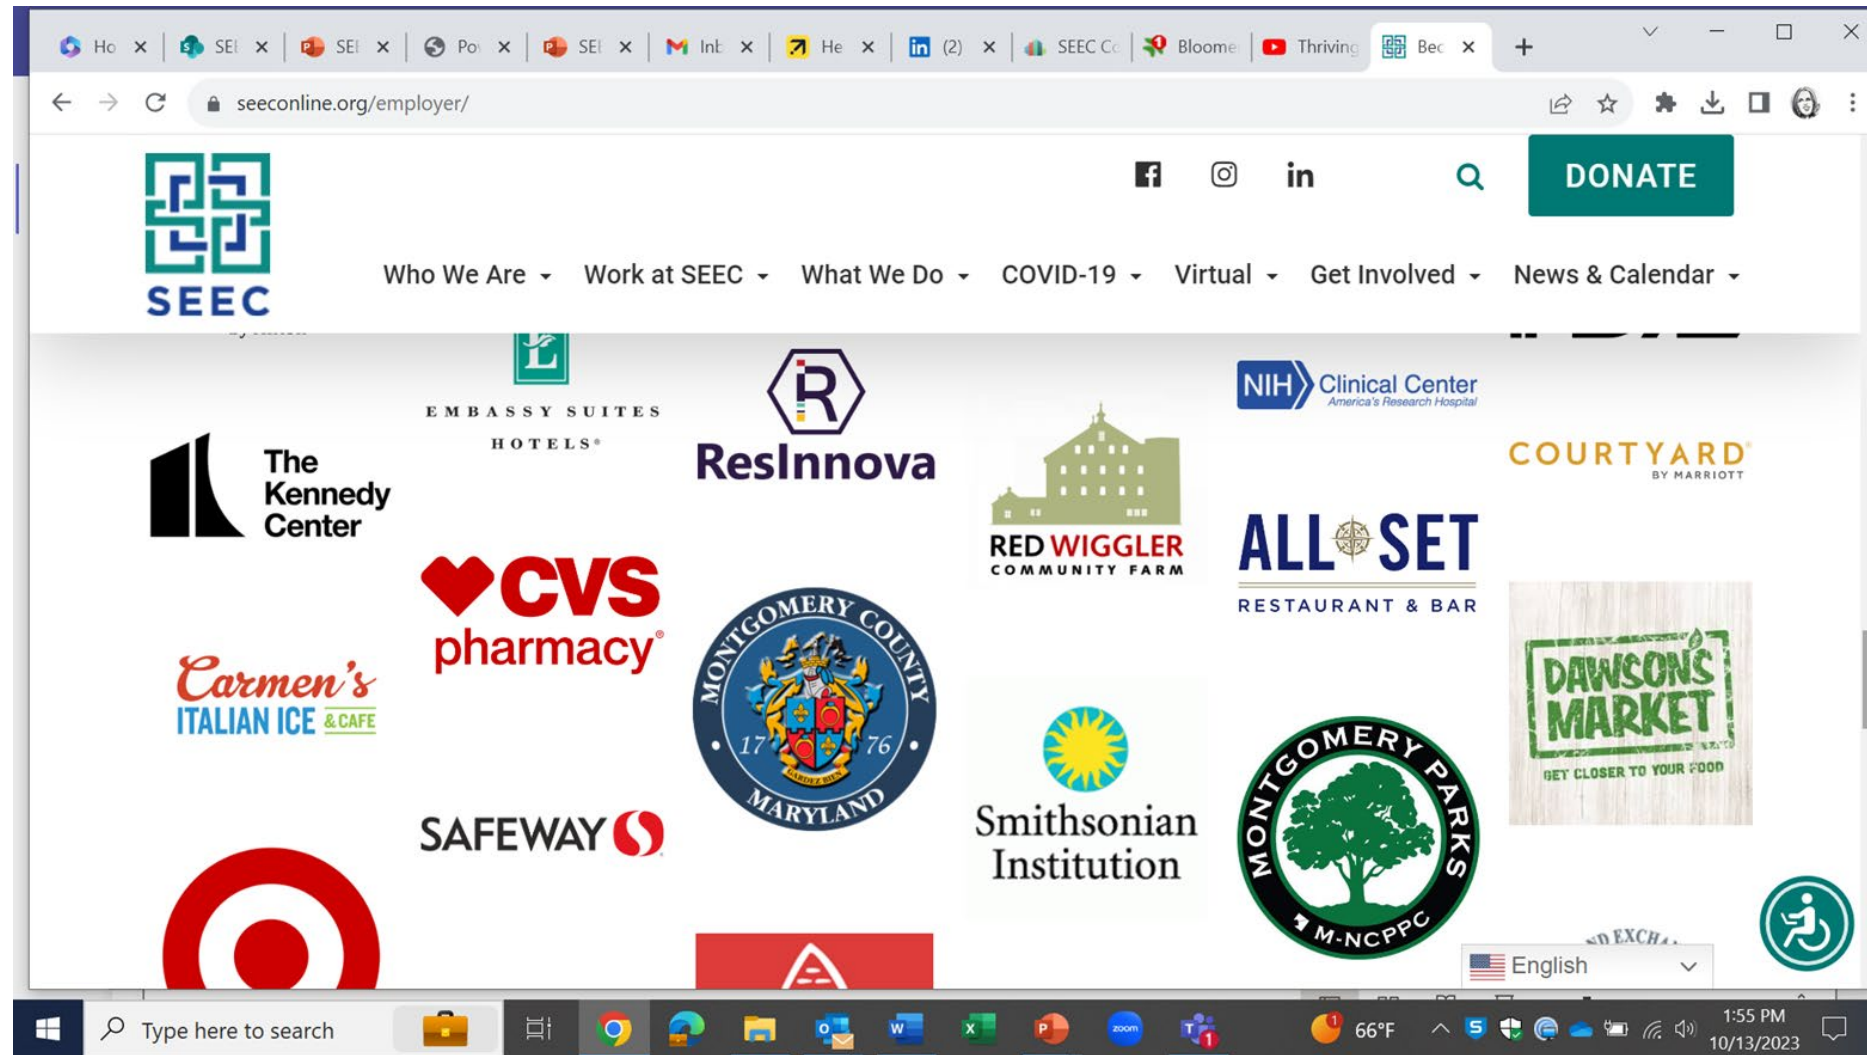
Ho ×  SE ×  SE ×  Po ×  SE ×  Inb ×  He ×  (2) ×  SEEC Co  Bloome  Thriving  Bec ×  +

seeconline.org/employer/

DONATE

SEEC

Who We Are  Work at SEEC  What We Do  COVID-19  Virtual  Get Involved  News & Calendar

EMBASSY SUITES HOTELS

ResInnova

NIH Clinical Center America's Research Hospital

COURTYARD BY MARRIOTT

The Kennedy Center

RED WIGGLER COMMUNITY FARM

ALL SET RESTAURANT & BAR

CVS pharmacy

Carmen's ITALIAN ICE & CAFE

MONTGOMERY COUNTY 17 76 MARYLAND

DAWSON'S MARKET GET CLOSER TO YOUR FOOD

Smithsonian Institution

MONTGOMERY PARKS M-NCPPC

SAFEWAY

English

Type here to search

66°F

1:55 PM 10/13/2023